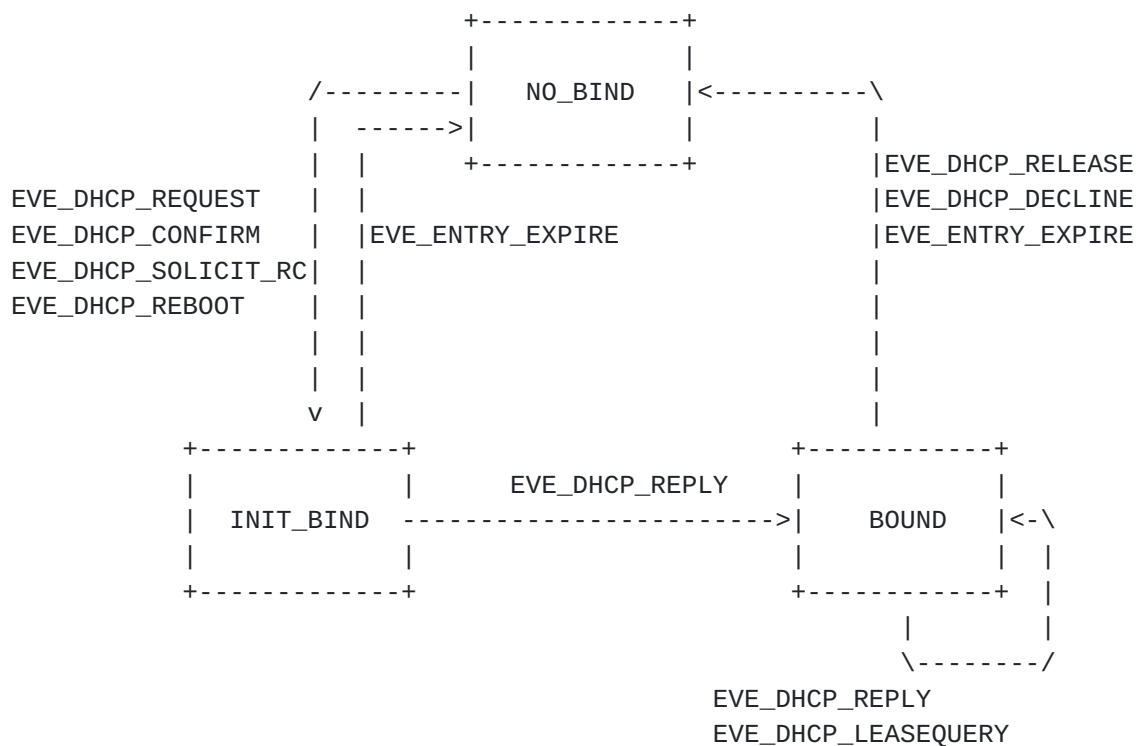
NO_BIND

EVE_DHCP_REQUEST
EVE_DHCP_CONFIRM
EVE_DHCP_SOLICIT_RC
EVE_DHCP_REBOOT

EVE_ENTRY_EXPIRE

EVE_DHCP_RELEASE
EVE_DHCP_DECLINE
EVE_ENTRY_EXPIRE

v

INIT_BIND

EVE_DHCP_REPLY

BOUND

EVE_DHCP_REPLY
EVE_DHCP_LEASEQUERY